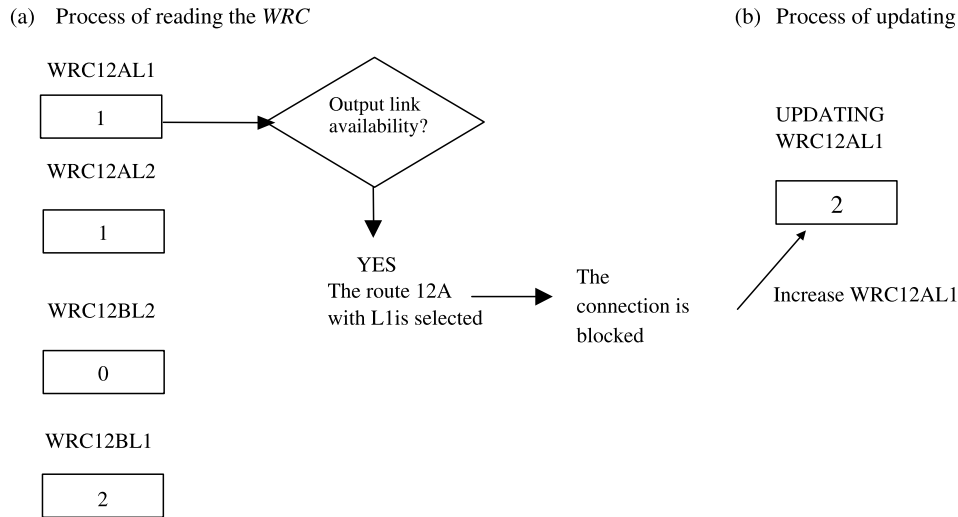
(a) Process of reading the *WRC*

(b) Process of updating

WRC12AL1

1

Output link availability?

WRC12AL2

1

YES
The route 12A with L1is selected

The connection is blocked

UPDATING
WRC12AL1

2

Increase WRC12AL1

WRC12BL2

0

WRC12BL1

2